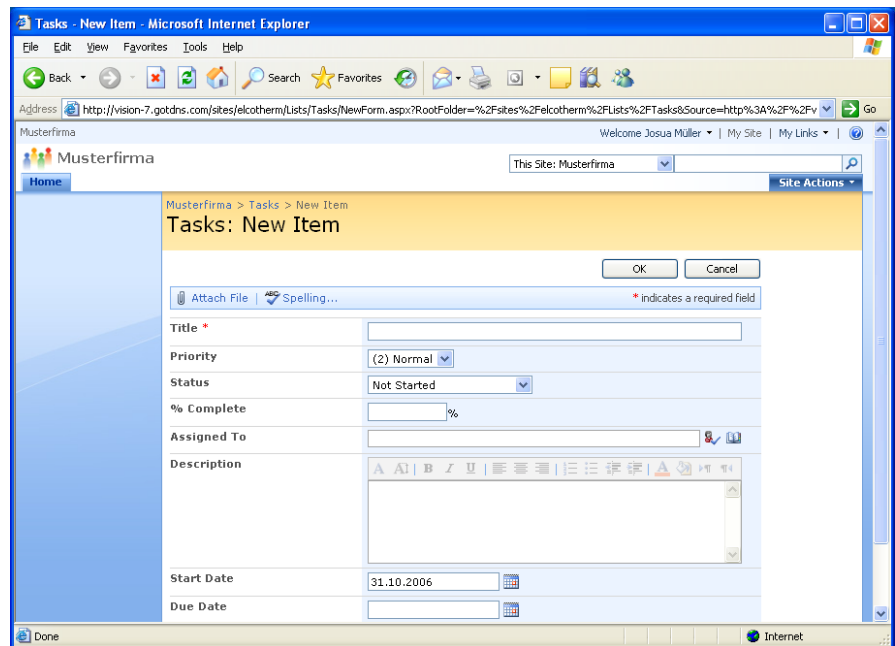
Tasks - New Item - Microsoft Internet Explorer

File Edit View Favorites Tools Help

Back Search Favorites

Address http://vision-7.gotdns.com/sites/elcotherm/Lists/Tasks/NewForm.aspx?RootFolder=%2Fsites%2Felcotherm%2FLists%2FTasks&Source=http%3A%2F%2Fv Go

Musterfirma

Welcome Josua Müller | My Site | My Links

Musterfirma

This Site: Musterfirma

Home

Site Actions

Musterfirma > Tasks > New Item

Tasks: New Item

OK Cancel

Attach File | Spelling...

* indicates a required field

| | |
|---|---|
| Title * | |
| Priority | (2) Normal |
| Status | Not Started |
| % Complete | % |
| Assigned To | |
| Description | |
| Start Date | 31.10.2006 |
| Due Date | |

Done

Internet